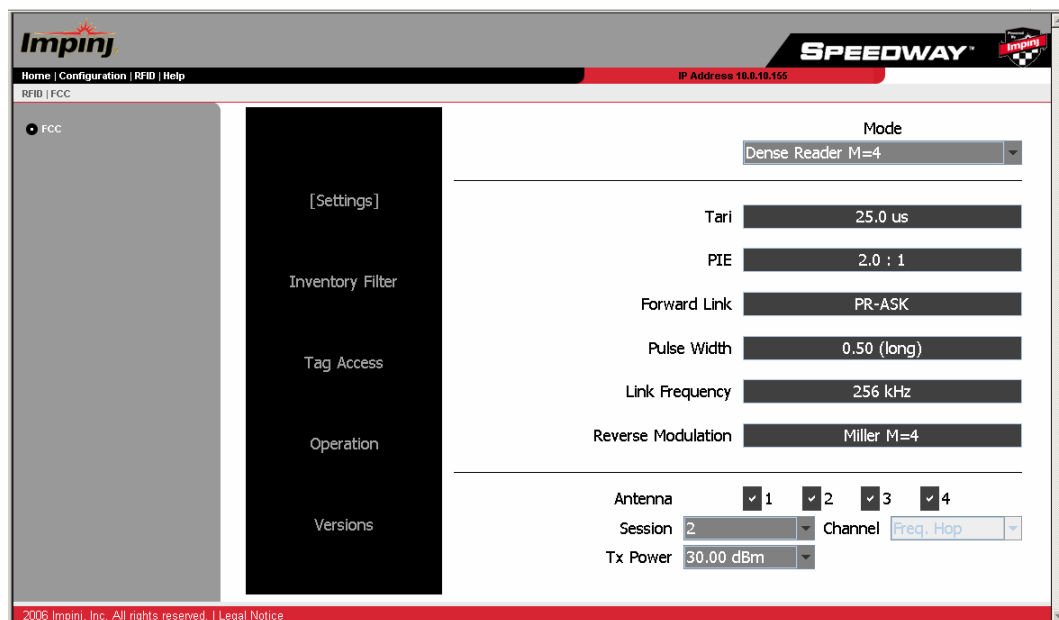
Impinj

SPEEDWAY

Impinj

Home | Configuration | RFID | Help

IP Address 10.0.10.155

RFID | FCC

FCC

[Settings]

Inventory Filter

Tag Access

Operation

Versions

Mode

Dense Reader M=4

Tari 25.0 us

PIE 2.0 : 1

Forward Link PR-ASK

Pulse Width 0.50 (long)

Link Frequency 256 kHz

Reverse Modulation Miller M=4

Antenna 1 2 3 4

Session 2

Channel Freq. Hop

Tx Power 30.00 dBm

2006 Impinj, Inc. All rights reserved. | Legal Notice